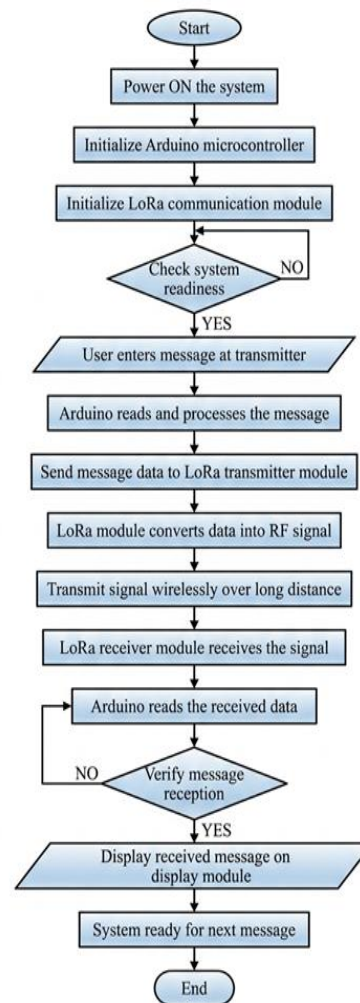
Start

Power ON the system

Initialize Arduino microcontroller

Initialize LoRa communication module

Check system readiness

NO

YES

User enters message at transmitter

Arduino reads and processes the message

Send message data to LoRa transmitter module

LoRa module converts data into RF signal

Transmit signal wirelessly over long distance

LoRa receiver module receives the signal

Arduino reads the received data

NO

Verify message reception

YES

Display received message on display module

System ready for next message

End